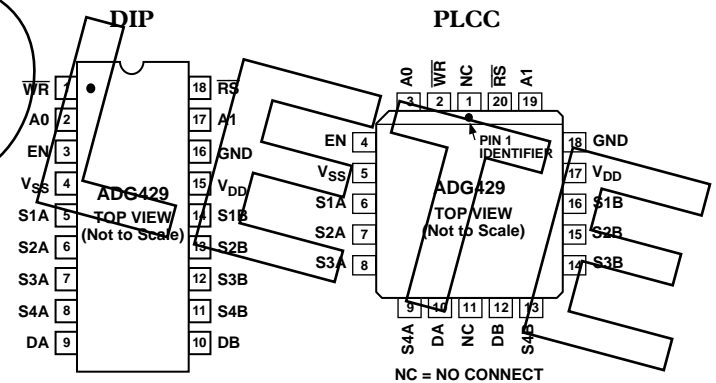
DIP

$\overline{WR}$ 1
A0 2
EN 3
$V_{SS}$ 4
S1A 5
S2A 6
S3A 7
S4A 8
DA 9

18 $\overline{RS}$
17 A1
16 GND
15 $V_{DD}$
14 S1B
13 S2B
12 S3B
11 S4B
10 DB

ADG429
TOP VIEW
(Not to Scale)

PLCC

A0 3
$\overline{WR}$ 2
NC 1
$\overline{RS}$ 20
A1 19

EN 4
$V_{SS}$ 5
S1A 6
S2A 7
S3A 8

PIN 1
IDENTIFIER

18 GND
17 $V_{DD}$
16 S1B
15 S2B
14 S3B

ADG429
TOP VIEW
(Not to Scale)

9 S4A
10 DA
11 NC
12 DB
13 S4B

NC = NO CONNECT